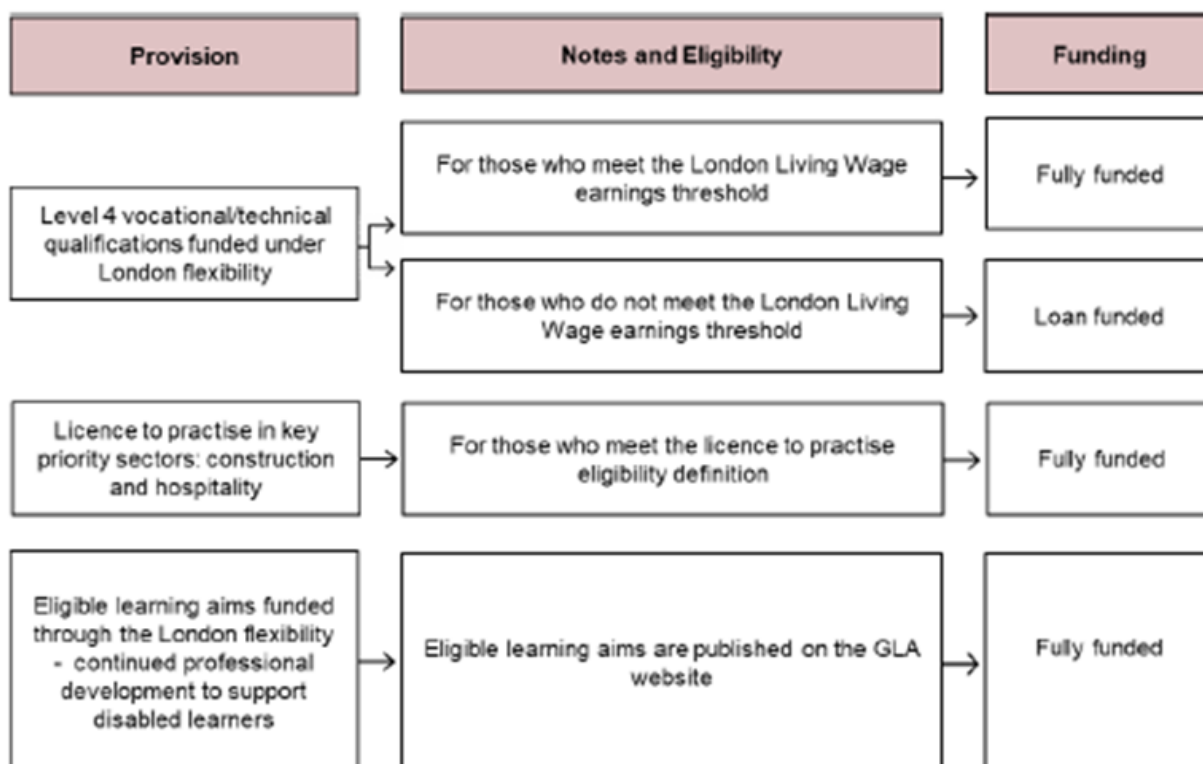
Provision

Notes and Eligibility

Funding

Level 4 vocational/technical qualifications funded under London flexibility

For those who meet the London Living Wage earnings threshold

Fully funded

For those who do not meet the London Living Wage earnings threshold

Loan funded

Licence to practise in key priority sectors: construction and hospitality

For those who meet the licence to practise eligibility definition

Fully funded

Eligible learning aims funded through the London flexibility - continued professional development to support disabled learners

Eligible learning aims are published on the GLA website

Fully funded